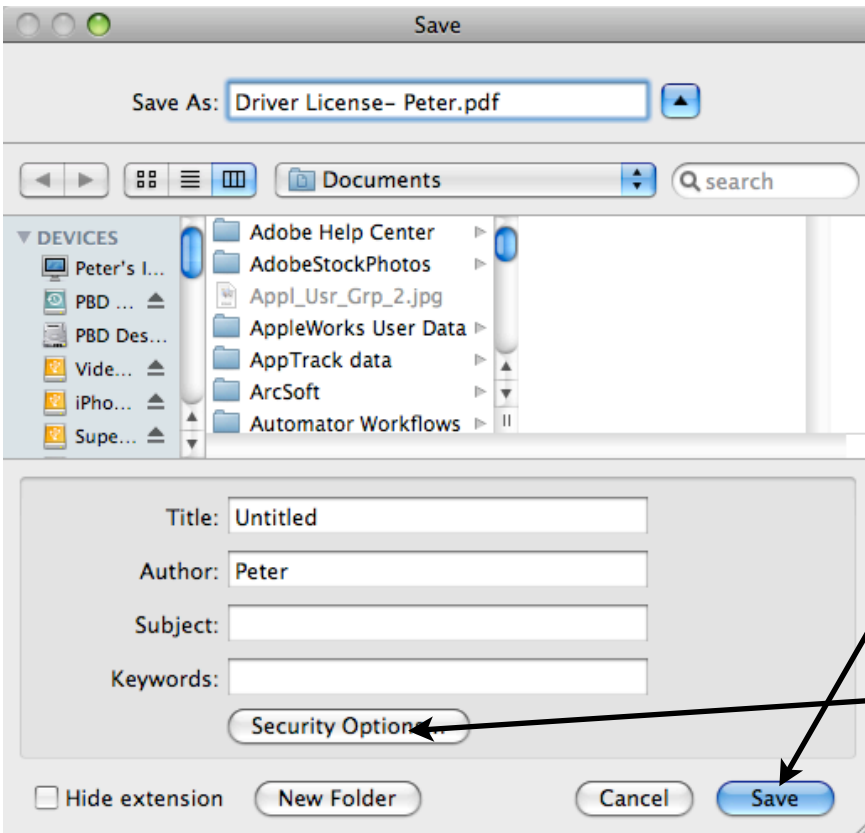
Save

Save As: Driver License- Peter.pdf

Documents

search

DEVICES
Peter's I...
PBD ...
PBD Des...
Vide...
iPho...
Supe...

Adobe Help Center
AdobeStockPhotos
Appl_Usr_Grp_2.jpg
AppleWorks User Data
AppTrack data
ArcSoft
Automator Workflows

Title: Untitled
Author: Peter
Subject:
Keywords:

Security Options...

Hide extension
New Folder
Cancel
Save